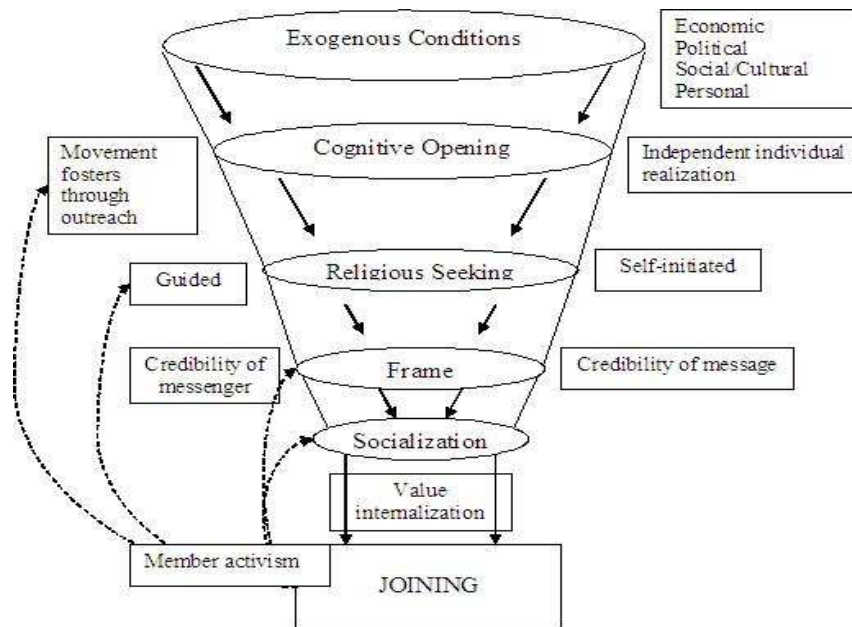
Exogenous Conditions

Economic
Political
Social/Cultural
Personal

Movement fosters through outreach

Cognitive Opening

Independent individual realization

Guided

Religious Seeking

Self-initiated

Credibility of messenger

Frame

Credibility of message

Socialization

Value internalization

Member activism

JOINING